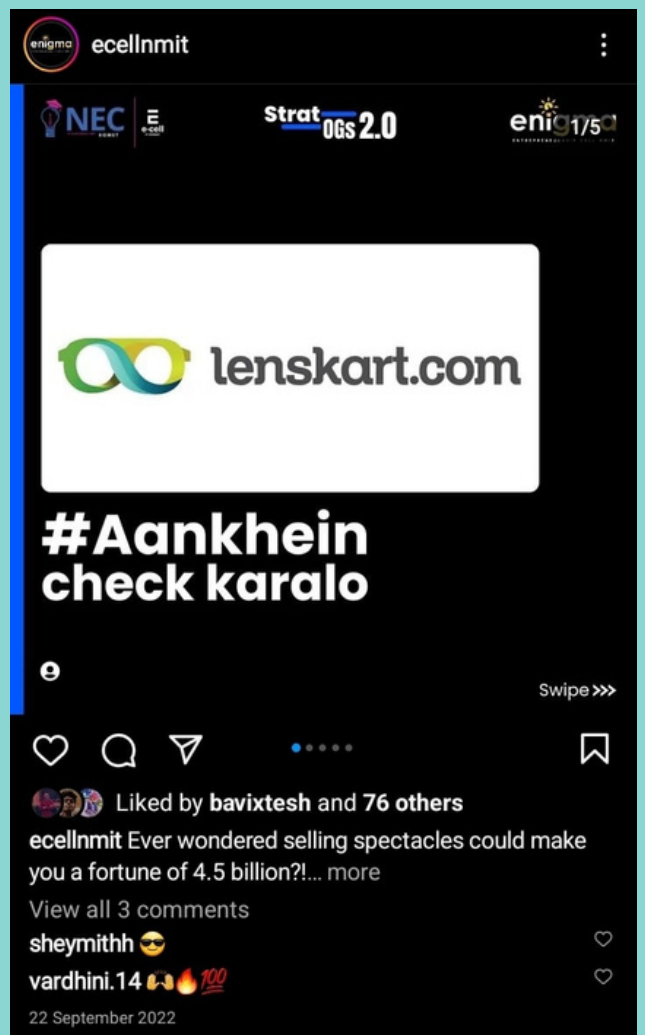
enigma ecellnmit

NEC E e-cell

Strat OGs 2.0

enigma 1/5

lenskart.com

#Aankhein check karalo

Swipe >>>

Liked by bavixtesh and 76 others

ecellnmit Ever wondered selling spectacles could make you a fortune of 4.5 billion?!... more

View all 3 comments

sheymithh 😎

vardhini.14 🙌🔥💯

22 September 2022